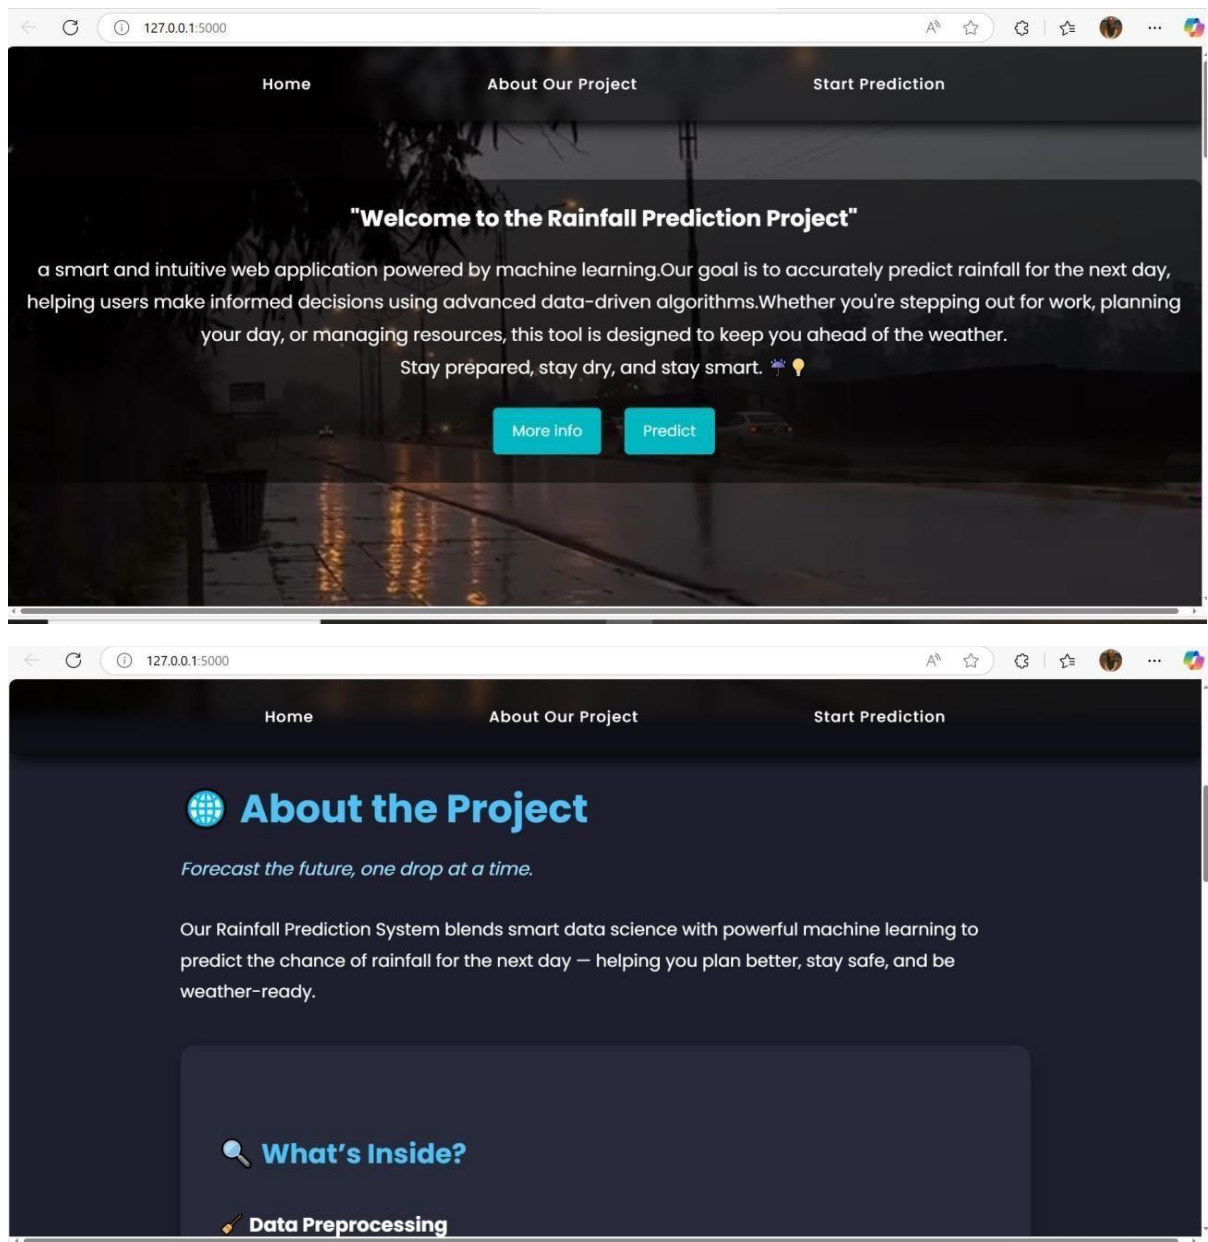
127.0.0.1:5000

Home About Our Project Start Prediction

"Welcome to the Rainfall Prediction Project"

a smart and intuitive web application powered by machine learning.Our goal is to accurately predict rainfall for the next day, helping users make informed decisions using advanced data-driven algorithms.Whether you're stepping out for work, planning your day, or managing resources, this tool is designed to keep you ahead of the weather.
Stay prepared, stay dry, and stay smart. ☔💡

More info Predict

127.0.0.1:5000

Home About Our Project Start Prediction

🌐 About the Project

Forecast the future, one drop at a time.

Our Rainfall Prediction System blends smart data science with powerful machine learning to predict the chance of rainfall for the next day — helping you plan better, stay safe, and be weather-ready.

🔍 What's Inside?

🧹 Data Preprocessing